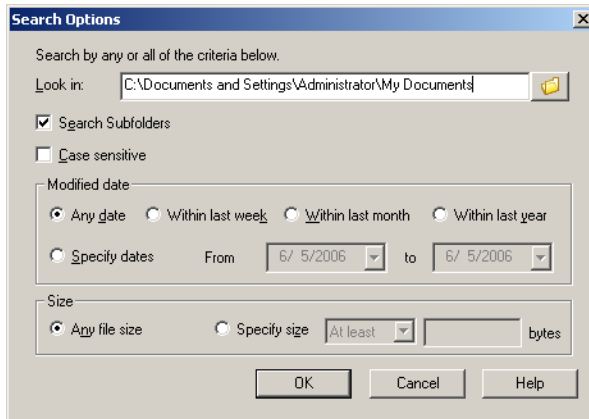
Search Options

Search by any or all of the criteria below.

Look in: C:\Documents and Settings\Administrator\My Documents

Search Subfolders

Case sensitive

Modified date

Any date
Within last week
Within last month
Within last year

Specify dates
From 6/ 5/2006 to 6/ 5/2006

Size

Any file size
Specify size At least bytes

OK
Cancel
Help